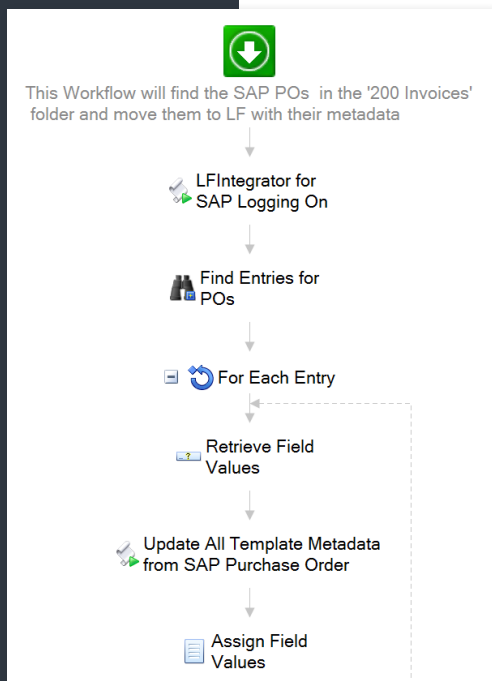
This Workflow will find the SAP POs in the '200 Invoices' folder and move them to LF with their metadata

LFIntegrator for SAP Logging On

Find Entries for POs

For Each Entry

Retrieve Field Values

Update All Template Metadata from SAP Purchase Order

Assign Field Values